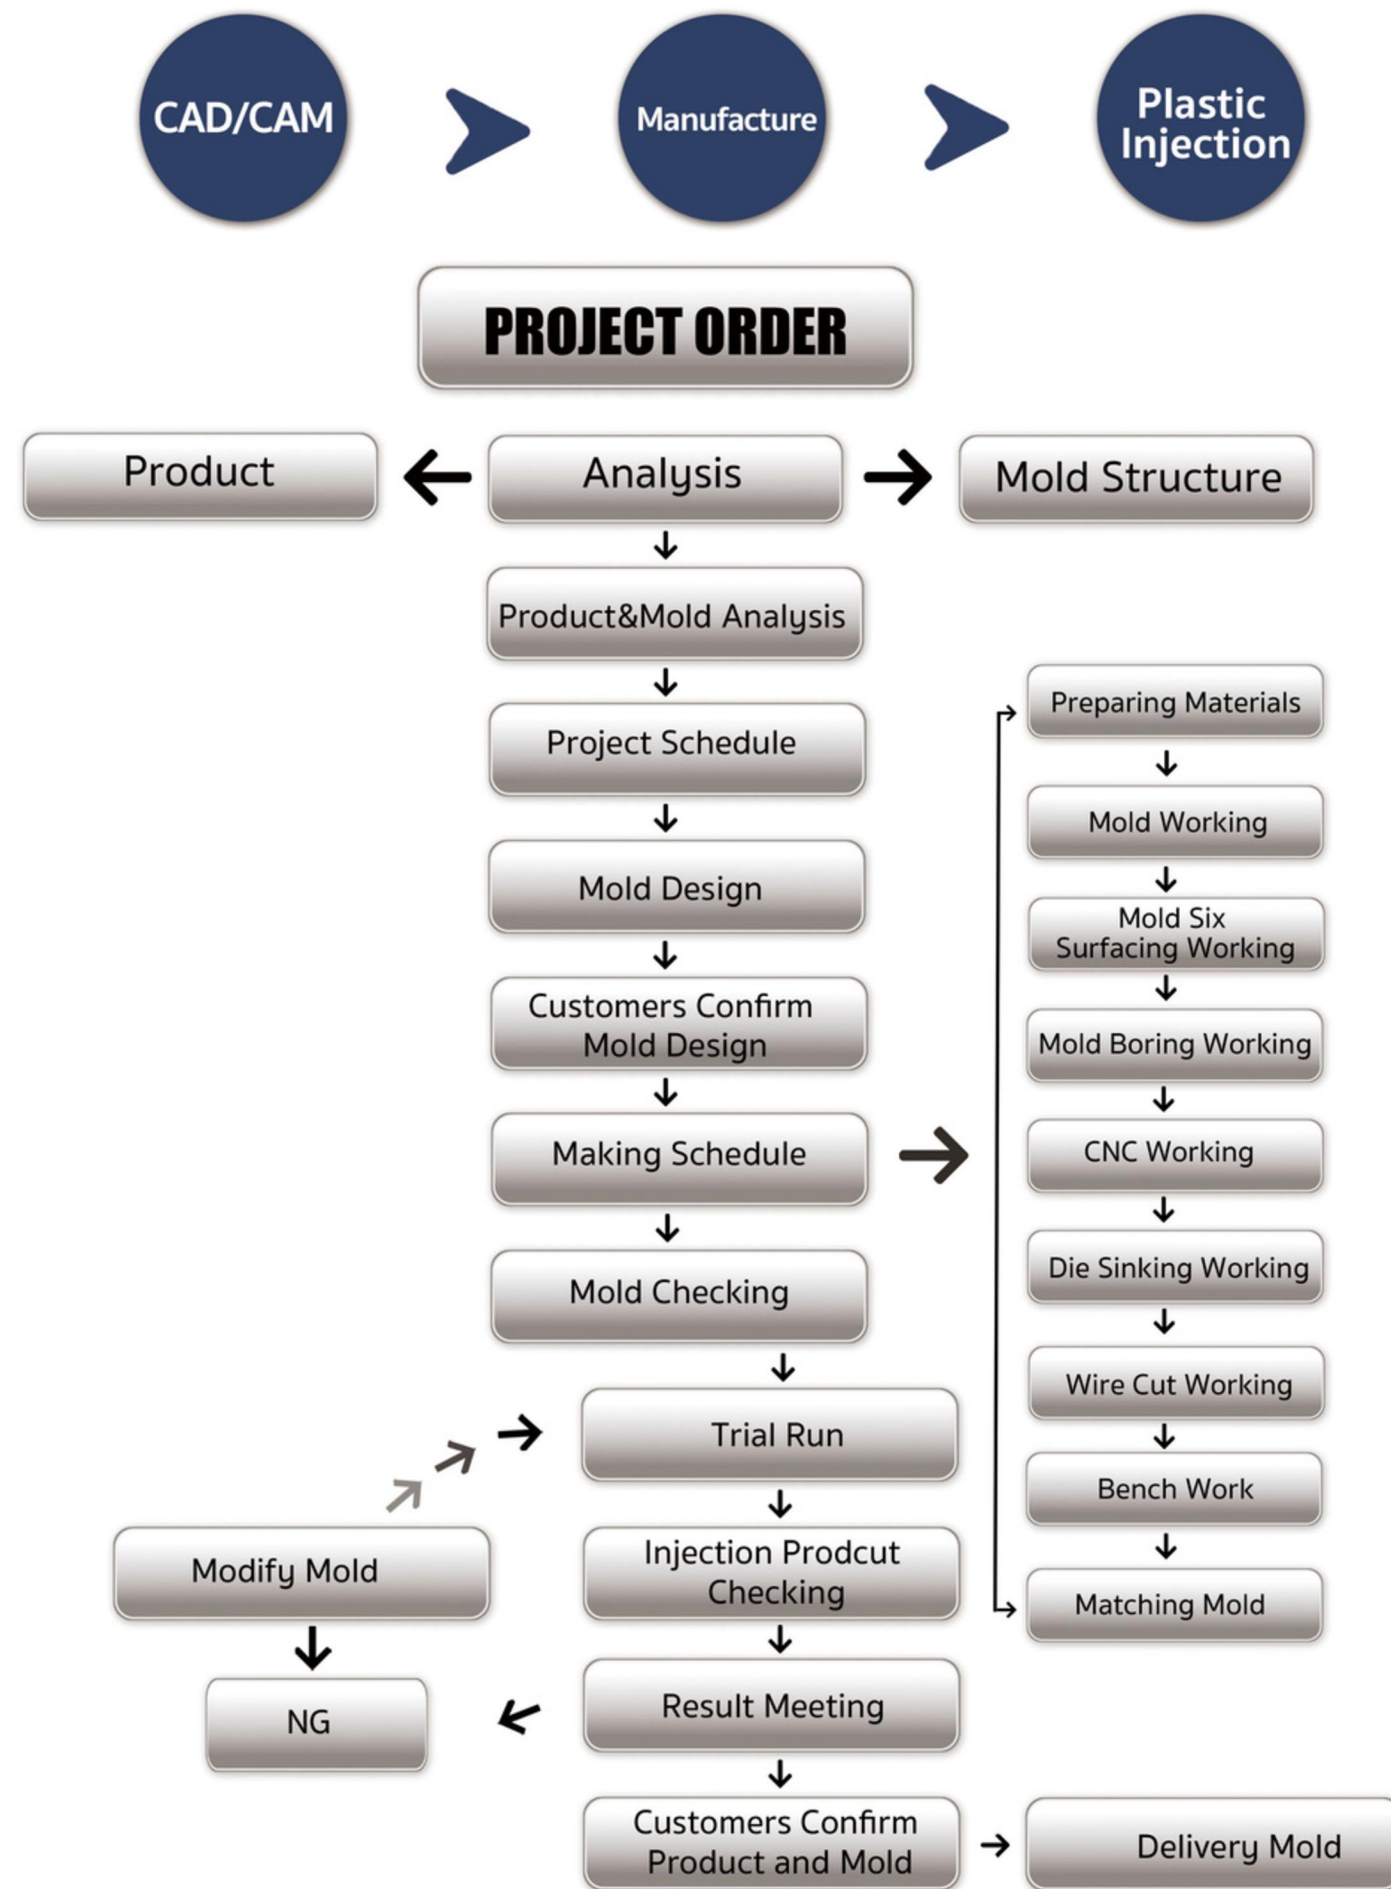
CAD/CAM
Manufacture
Plastic Injection

PROJECT ORDER

Product
Analysis
Mold Structure

Product&Mold Analysis
Project Schedule
Mold Design
Customers Confirm Mold Design
Making Schedule
Mold Checking
Trial Run
Injection Prodcut Checking
Result Meeting
Customers Confirm Product and Mold
Delivery Mold

Preparing Materials
Mold Working
Mold Six Surfacing Working
Mold Boring Working
CNC Working
Die Sinking Working
Wire Cut Working
Bench Work
Matching Mold

Modify Mold
NG